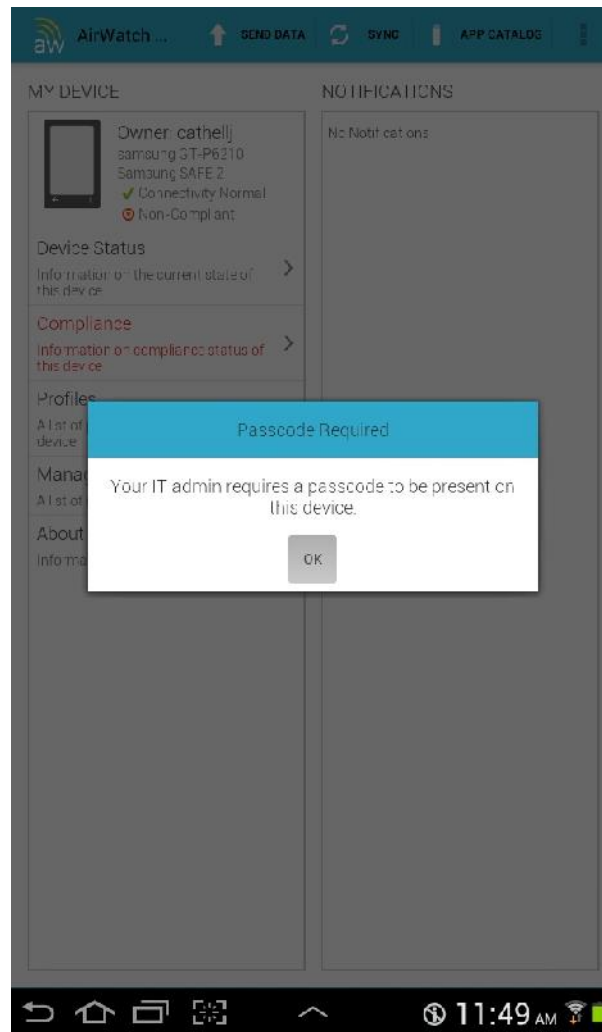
aw AirWatch ... SEND DATA SYNC APP CATALOG

MY DEVICE

Owner: cathellj
samsung GT-P6210
Samsung SAFE 2
Connectivity Normal
Non-Compliant

Device Status
Information on the current state of this device

Compliance
Information on compliance status of this device

Profiles
A list of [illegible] device

Mana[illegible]
A list of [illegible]

About
Inform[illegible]

NOTIFICATIONS

No Notifications

Passcode Required

Your IT admin requires a passcode to be present on this device.

OK

11:49 AM